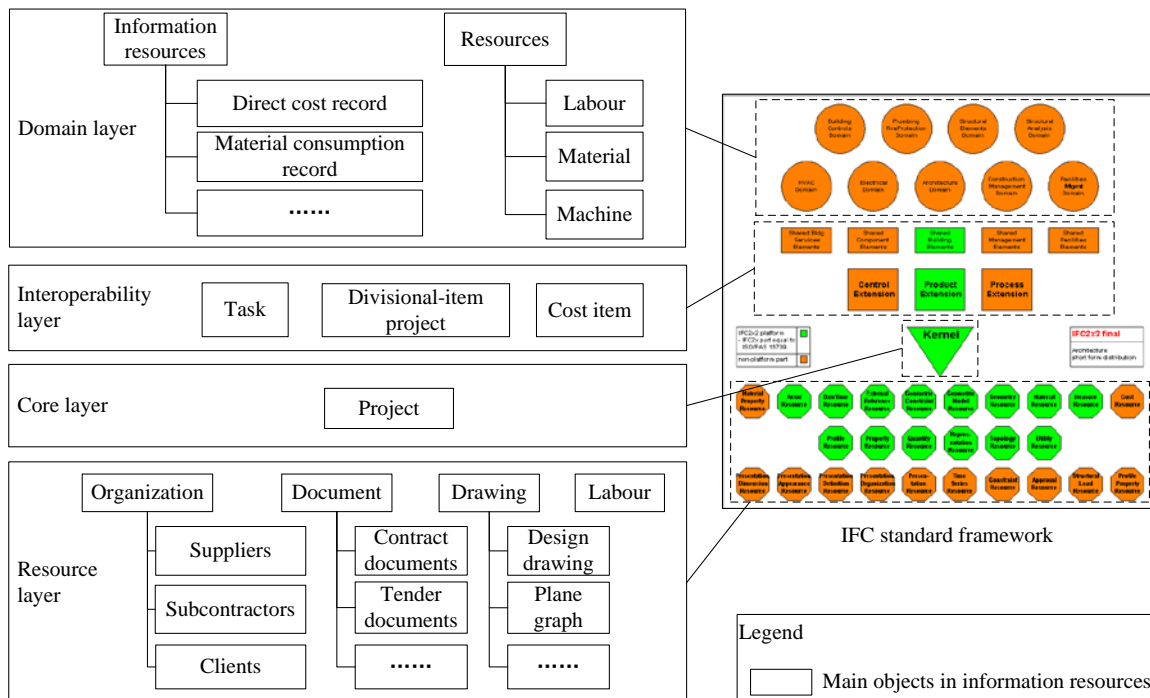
Domain layer

Information resources

Direct cost record

Material consumption record

......

Resources

Labour

Material

Machine

Interoperability layer

Task

Divisional-item project

Cost item

Core layer

Project

Resource layer

Organization

Suppliers

Subcontractors

Clients

Document

Contract documents

Tender documents

......

Drawing

Design drawing

Plane graph

......

Labour

Building Controls Domain

Plumbing FireProtection Domain

Structural Elements Domain

Structural Analysis Domain

HVAC Domain

Electrical Domain

Architecture Domain

Construction Management Domain

Facilities Mgmt Domain

Shared Bldg Services Elements

Shared Component Elements

Shared Building Elements

Shared Management Elements

Shared Facilities Elements

Control Extension

Product Extension

Process Extension

Kernel

IFC2x2 platform - IFC2x part equal to ISO/PAS 16739

non-platform part

IFC2x3 final

Architecture short form distribution

Material Property Resource

Actor Resource

DateTime Resource

External Reference Resource

Geometric Constraint Resource

Geometric Model Resource

Geometry Resource

Material Resource

Measure Resource

Cost Resource

Profile Resource

Property Resource

Quantity Resource

Representation Resource

Topology Resource

Utility Resource

Presentation Dimension Resource

Presentation Appearance Resource

Presentation Definition Resource

Presentation Organization Resource

Presentation Resource

Time Series Resource

Constraint Resource

Approval Resource

Structural Load Resource

Profile Property Resource

IFC standard framework

Legend

Main objects in information resources